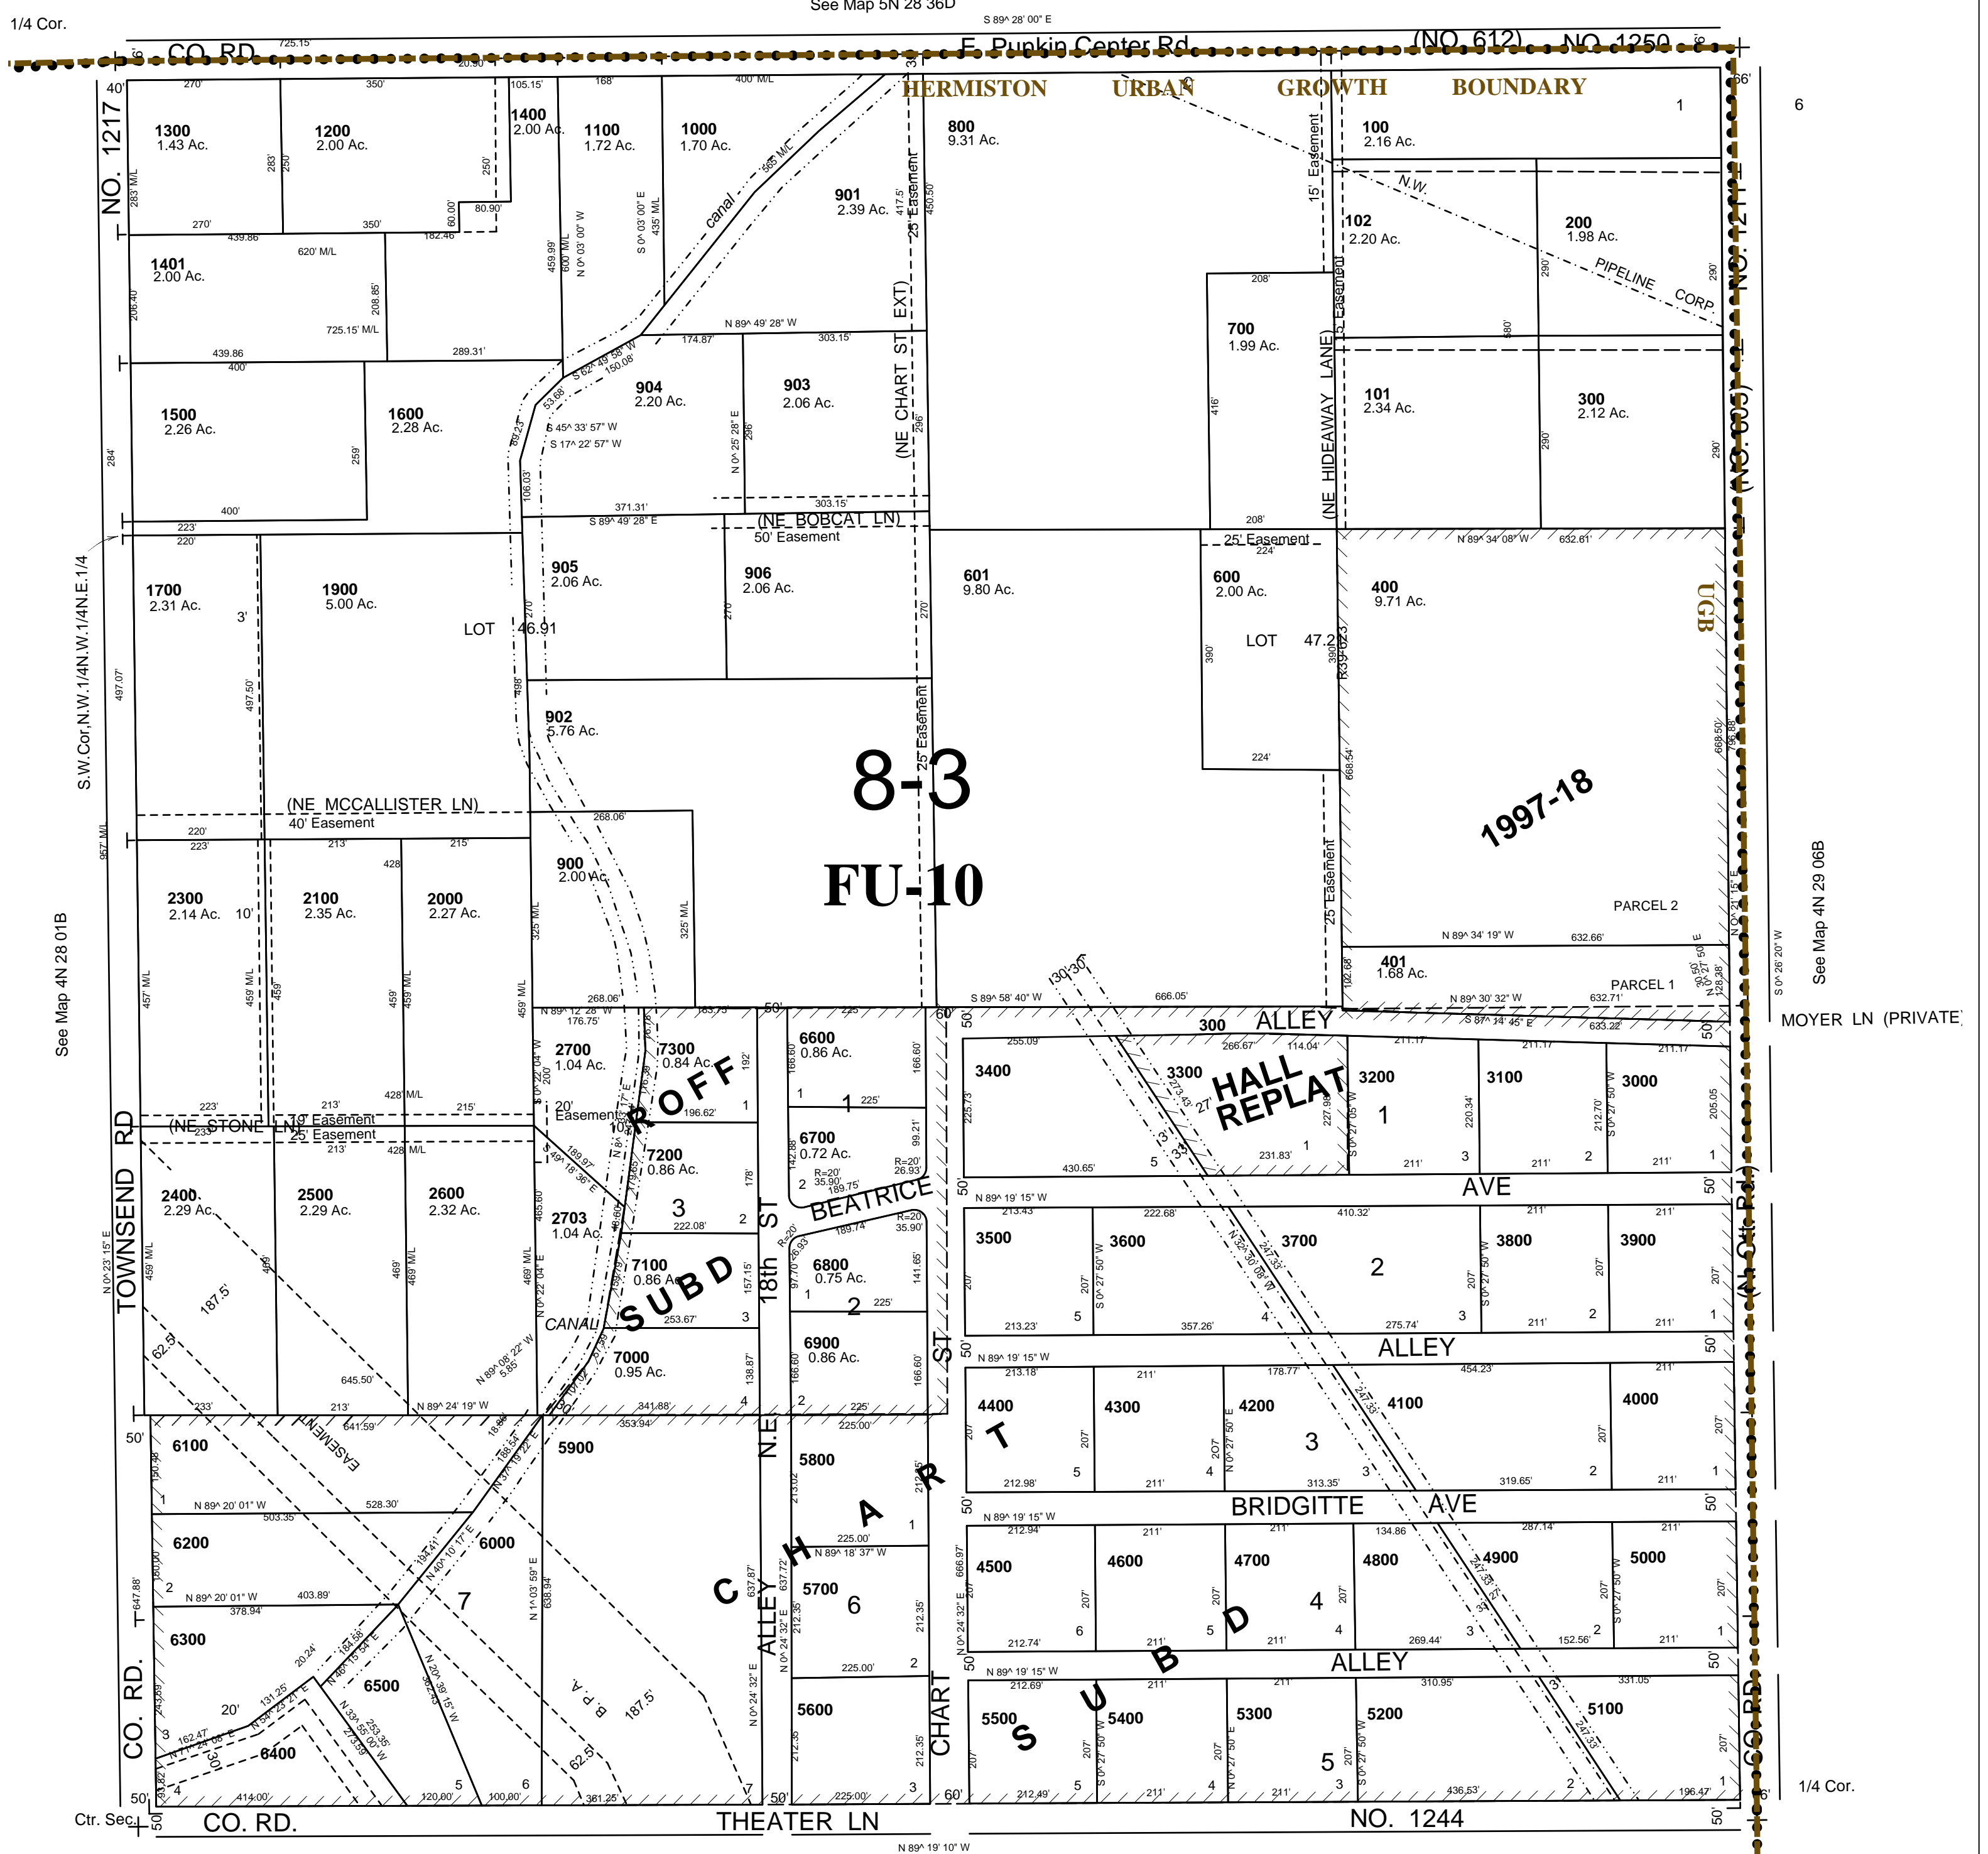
See Map 5N 28 36D
S 89^ 28' 00" E
1/4 Cor.
CO. RD.
E. Punkin Center Rd.
(NO. 612)
NO. 1250
HERMISTON URBAN GROWTH BOUNDARY
NO. 1217
1300
1.43 Ac.
1200
2.00 Ac.
1400
2.00 Ac.
1100
1.72 Ac.
1000
1.70 Ac.
800
9.31 Ac.
100
2.16 Ac.
1
6
1401
2.00 Ac.
901
2.39 Ac.
102
2.20 Ac.
200
1.98 Ac.
N.W. PIPELINE CORP
canal
25' Easement
15' Easement
(NE CHART ST EXT)
700
1.99 Ac.
(NE HIDEAWAY LANE)
(NO. 605)
1500
2.26 Ac.
1600
2.28 Ac.
904
2.20 Ac.
903
2.06 Ac.
101
2.34 Ac.
300
2.12 Ac.
(NE BOBCAT LN)
50' Easement
25' Easement
1700
2.31 Ac.
1900
5.00 Ac.
LOT 46.91
905
2.06 Ac.
906
2.06 Ac.
601
9.80 Ac.
600
2.00 Ac.
LOT 47.2
400
9.71 Ac.
UGB
S.W.Cor.N.W.1/4N.W.1/4N.E.1/4
902
5.76 Ac.
8-3
FU-10
1997-18
(NE MCCALLISTER LN)
40' Easement
900
2.00 Ac.
2300
2.14 Ac.
2100
2.35 Ac.
2000
2.27 Ac.
PARCEL 2
401
1.68 Ac.
PARCEL 1
See Map 4N 28 01B
See Map 4N 29 06B
MOYER LN (PRIVATE)
300 ALLEY
2700
1.04 Ac.
7300
0.84 Ac.
6600
0.86 Ac.
3400
3300
HALL REPLAT
3200
3100
3000
(NE STONE LN)
10' Easement
25' Easement
ROFF
7200
0.86 Ac.
6700
0.72 Ac.
BEATRICE
AVE
2400
2.29 Ac.
2500
2.29 Ac.
2600
2.32 Ac.
2703
1.04 Ac.
7100
0.86 Ac.
SUBD
6800
0.75 Ac.
3500
3600
3700
3800
3900
TOWNSEND RD
CANAL
7000
0.95 Ac.
6900
0.86 Ac.
N.E. 18th ST
ALLEY
4400
4300
4200
4100
4000
6100
5900
5800
EASEMENT
CHART SUBD
BRIDGITTE AVE
6200
6000
4500
4600
4700
4800
4900
5000
5700
6300
6500
ALLEY
CO. RD.
6400
5600
CHART ST
5500
5400
5300
5200
5100
1/4 Cor.
Ctr. Sec.
CO. RD.
THEATER LN
NO. 1244
N 89^ 19' 10" W